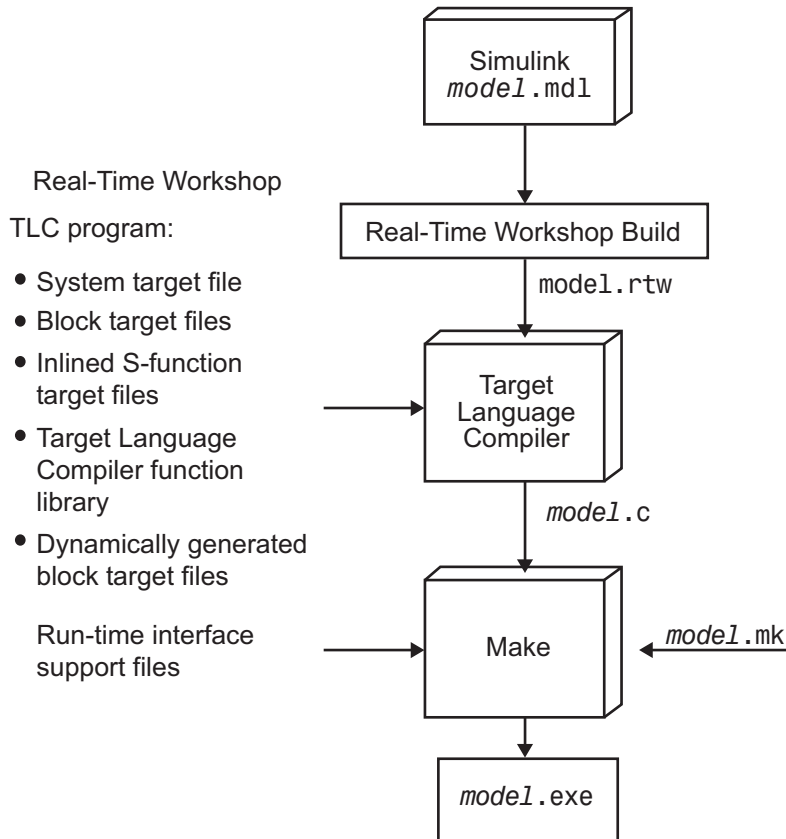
Simulink
*model*.mdl

Real-Time Workshop

TLC program:

• System target file
• Block target files
• Inlined S-function target files
• Target Language Compiler function library
• Dynamically generated block target files

Real-Time Workshop Build

model.rtw

Target Language Compiler

*model*.c

Run-time interface support files

Make

*model*.mk

*model*.exe